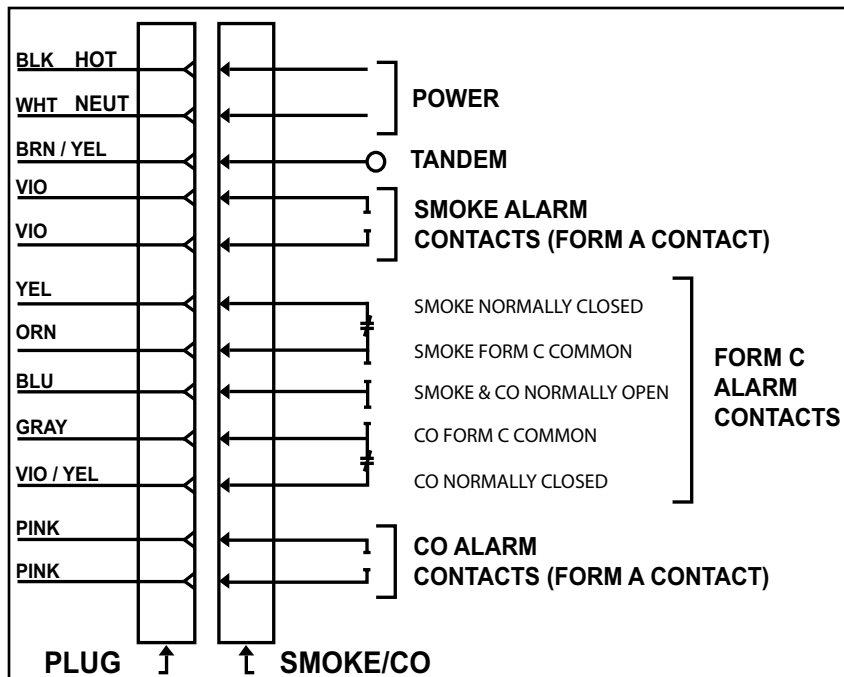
BLK HOT
WHT NEUT
BRN / YEL
VIO
VIO
YEL
ORN
BLU
GRAY
VIO / YEL
PINK
PINK

POWER
TANDEM
SMOKE ALARM CONTACTS (FORM A CONTACT)

SMOKE NORMALLY CLOSED
SMOKE FORM C COMMON
SMOKE & CO NORMALLY OPEN
CO FORM C COMMON
CO NORMALLY CLOSED

FORM C ALARM CONTACTS

CO ALARM CONTACTS (FORM A CONTACT)

PLUG
SMOKE/CO